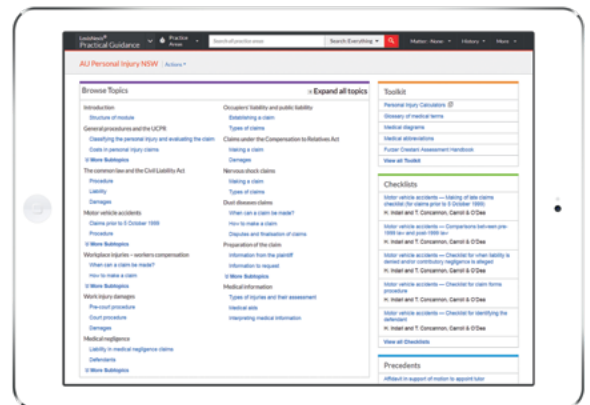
LexisNexis® Practical Guidance

Practice Areas

Search all practice areas

Search Everything

Matter: None

History

More

AU Personal Injury NSW

Actions

Browse Topics

Expand all topics

Introduction

Structure of module

General procedures and the UCPR

Classifying the personal injury and evaluating the claim

Costs in personal injury claims

More Subtopics

The common law and the Civil Liability Act

Procedure

Liability

Damages

Motor vehicle accidents

Claims prior to 5 October 1999

Procedure

More Subtopics

Workplace injuries – workers compensation

When can a claim be made?

How to make a claim

More Subtopics

Work injury damages

Pre-court procedure

Court procedure

Damages

Medical negligence

Liability in medical negligence claims

Defendants

More Subtopics

Occupiers' liability and public liability

Establishing a claim

Types of claims

Claims under the Compensation to Relatives Act

Making a claim

Damages

Nervous shock claims

Making a claim

Types of claims

Dust diseases claims

When can a claim be made?

How to make a claim

Disputes and finalisation of claims

Preparation of the claim

Information from the plaintiff

Information to request

More Subtopics

Medical information

Types of injuries and their assessment

Medical aids

Interpreting medical information

Toolkit

Personal Injury Calculators

Glossary of medical terms

Medical diagrams

Medical abbreviations

Fusser Olesen Assessment Handbook

View all Toolkit

Checklists

Motor vehicle accidents — Making of late claims checklist (for claims prior to 5 October 1999)

H. Indari and T. Concannon, Carroll & O'Dea

Motor vehicle accidents — Comparisons between pre-1999 law and post-1999 law

H. Indari and T. Concannon, Carroll & O'Dea

Motor vehicle accidents — Checklist for when liability is denied and/or contributory negligence is alleged

H. Indari and T. Concannon, Carroll & O'Dea

Motor vehicle accidents — Checklist for claim forms procedure

H. Indari and T. Concannon, Carroll & O'Dea

Motor vehicle accidents — Checklist for identifying the defendant

H. Indari and T. Concannon, Carroll & O'Dea

View all Checklists

Precedents

Affidavit in support of motion to appoint tutor